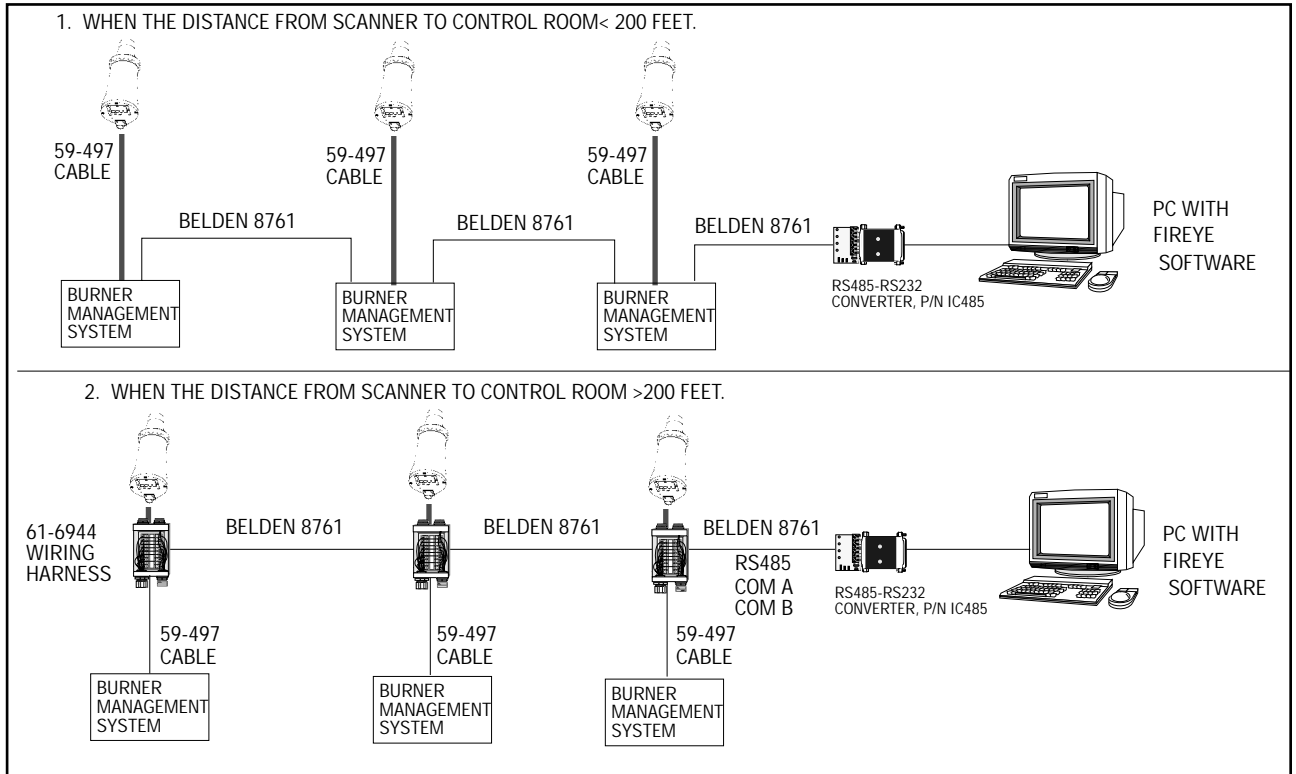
1. WHEN THE DISTANCE FROM SCANNER TO CONTROL ROOM< 200 FEET.

59-497 CABLE

59-497 CABLE

59-497 CABLE

BELDEN 8761

BELDEN 8761

BELDEN 8761

PC WITH FIREYE SOFTWARE

BURNER MANAGEMENT SYSTEM

BURNER MANAGEMENT SYSTEM

BURNER MANAGEMENT SYSTEM

RS485-RS232 CONVERTER, P/N IC485

2. WHEN THE DISTANCE FROM SCANNER TO CONTROL ROOM >200 FEET.

61-6944 WIRING HARNESS

BELDEN 8761

BELDEN 8761

BELDEN 8761

RS485 COM A COM B

RS485-RS232 CONVERTER, P/N IC485

PC WITH FIREYE SOFTWARE

59-497 CABLE

59-497 CABLE

59-497 CABLE

BURNER MANAGEMENT SYSTEM

BURNER MANAGEMENT SYSTEM

BURNER MANAGEMENT SYSTEM